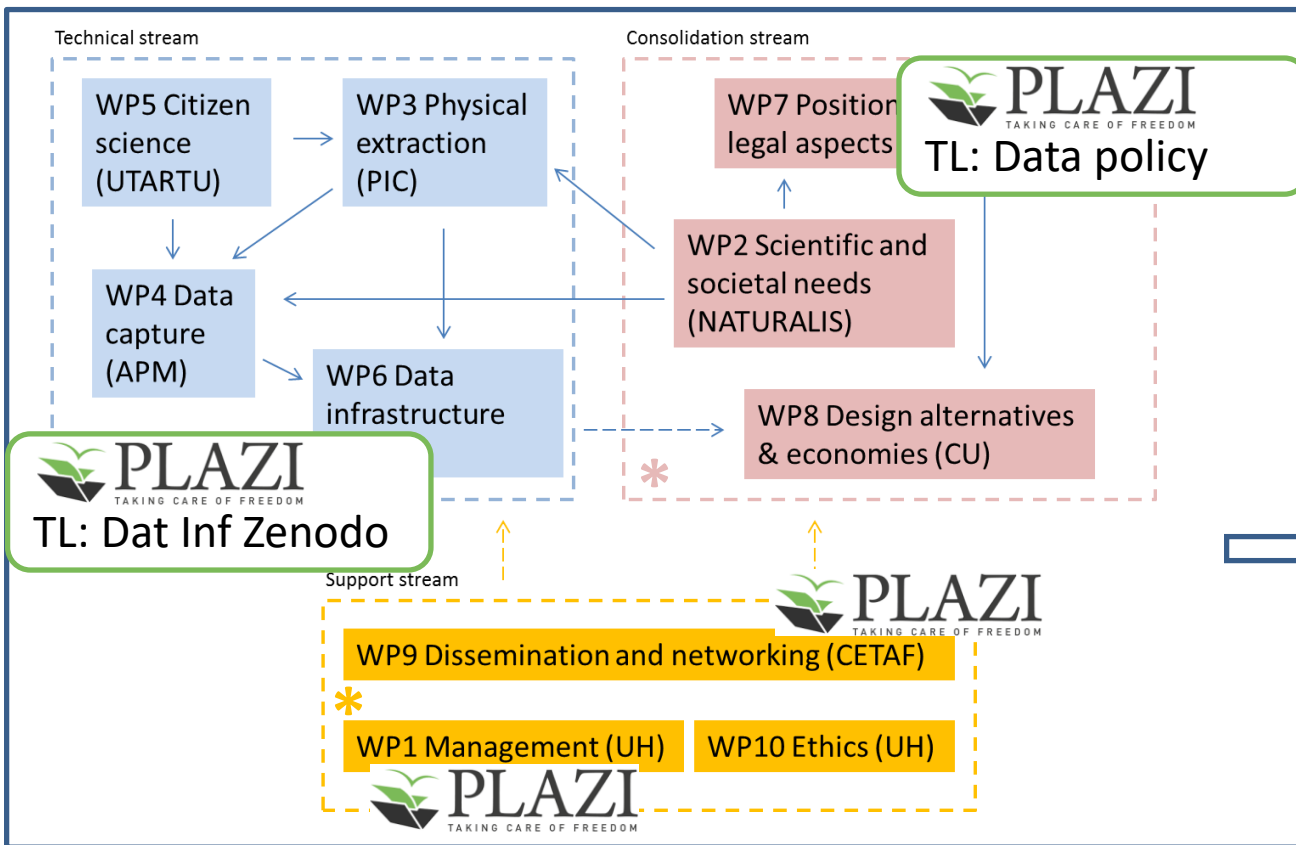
Technical stream

WP5 Citizen science (UTARTU)

WP3 Physical extraction (PIC)

WP4 Data capture (APM)

WP6 Data infrastructure

PLAZI
TAKING CARE OF FREEDOM
TL: Dat Inf Zenodo

Consolidation stream

WP7 Position legal aspects

PLAZI
TAKING CARE OF FREEDOM
TL: Data policy

WP2 Scientific and societal needs (NATURALIS)

WP8 Design alternatives & economies (CU)

*

Support stream

PLAZI
TAKING CARE OF FREEDOM

WP9 Dissemination and networking (CETAF)

*

WP1 Management (UH)

WP10 Ethics (UH)

PLAZI
TAKING CARE OF FREEDOM